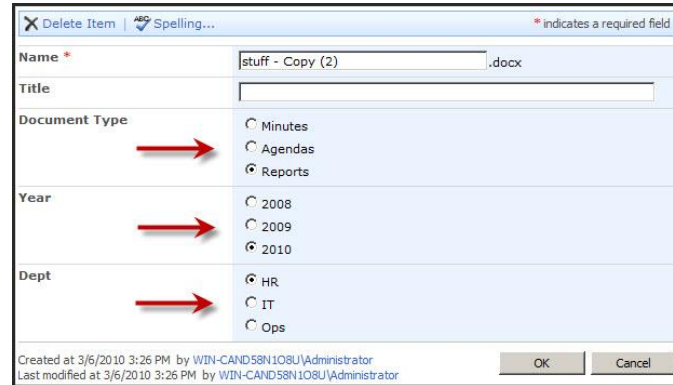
Delete Item | Spelling...

* indicates a required field

Name *
stuff - Copy (2) .docx

Title

Document Type
Minutes
Agendas
Reports

Year
2008
2009
2010

Dept
HR
IT
Ops

Created at 3/6/2010 3:26 PM by WIN-CAND58N1O8U\Administrator
Last modified at 3/6/2010 3:26 PM by WIN-CAND58N1O8U\Administrator

OK
Cancel